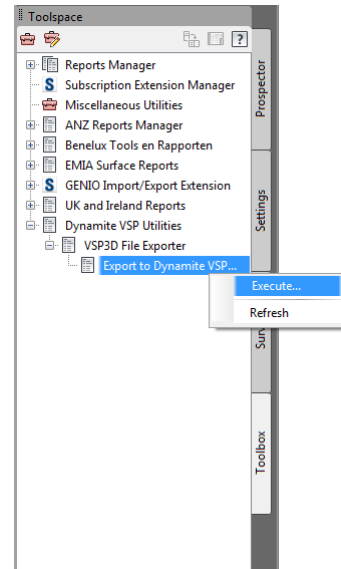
Toolspace

Reports Manager
Subscription Extension Manager
Miscellaneous Utilities
ANZ Reports Manager
Benelux Tools en Rapporten
EMIA Surface Reports
GENIO Import/Export Extension
UK and Ireland Reports
Dynamite VSP Utilities
VSP3D File Exporter
Export to Dynamite VSP...

Execute...
Refresh

Prospector
Settings
Sur
Toolbox